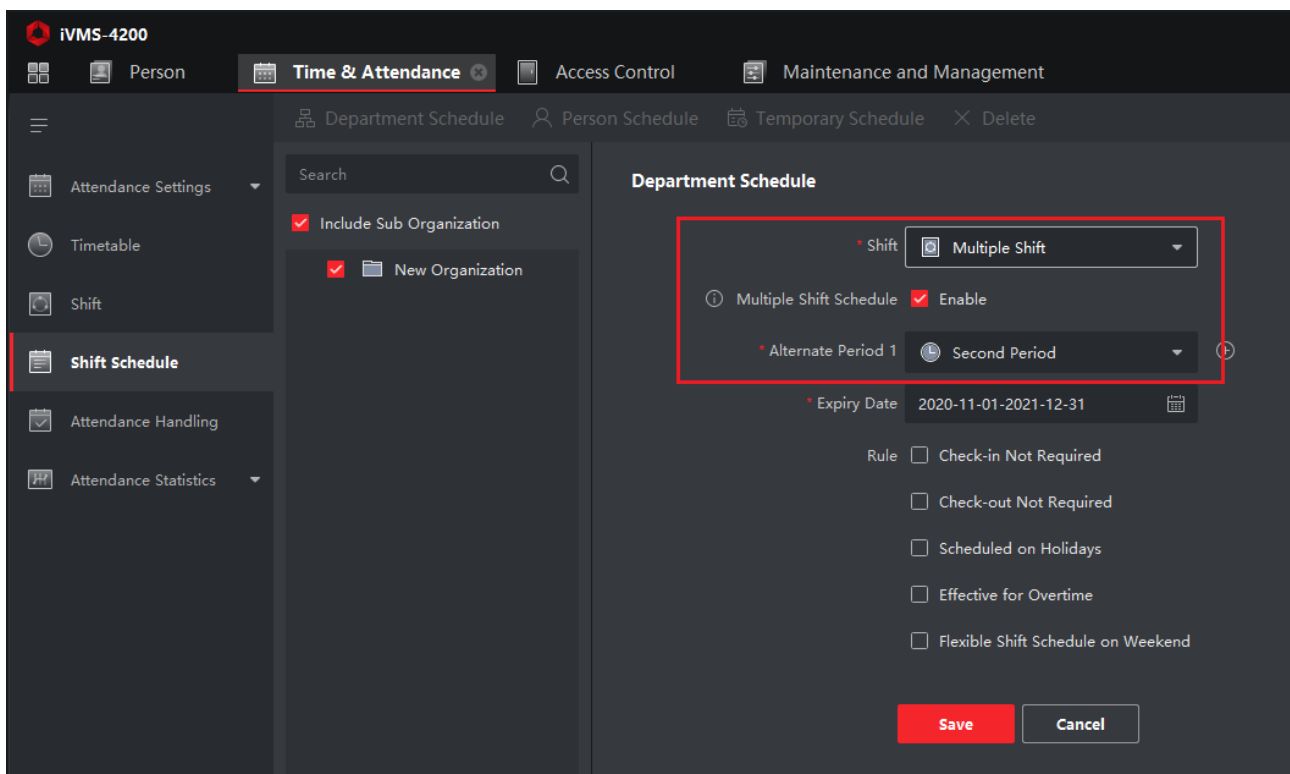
iVMS-4200

Person

Time & Attendance

Access Control

Maintenance and Management

Department Schedule

Person Schedule

Temporary Schedule

Delete

Attendance Settings

Timetable

Shift

Shift Schedule

Attendance Handling

Attendance Statistics

Search

Include Sub Organization

New Organization

Department Schedule

* Shift

Multiple Shift

Multiple Shift Schedule

Enable

* Alternate Period 1

Second Period

* Expiry Date

2020-11-01-2021-12-31

Rule

Check-in Not Required

Check-out Not Required

Scheduled on Holidays

Effective for Overtime

Flexible Shift Schedule on Weekend

Save

Cancel